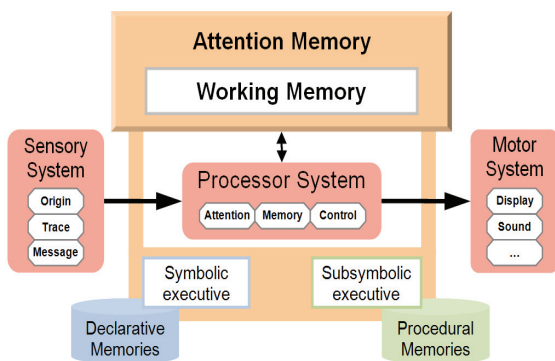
Attention Memory

Working Memory

Sensory System

Origin

Trace

Message

Processor System

Attention

Memory

Control

Motor System

Display

Sound

...

Symbolic executive

Subsymbolic executive

Declarative Memories

Procedural Memories